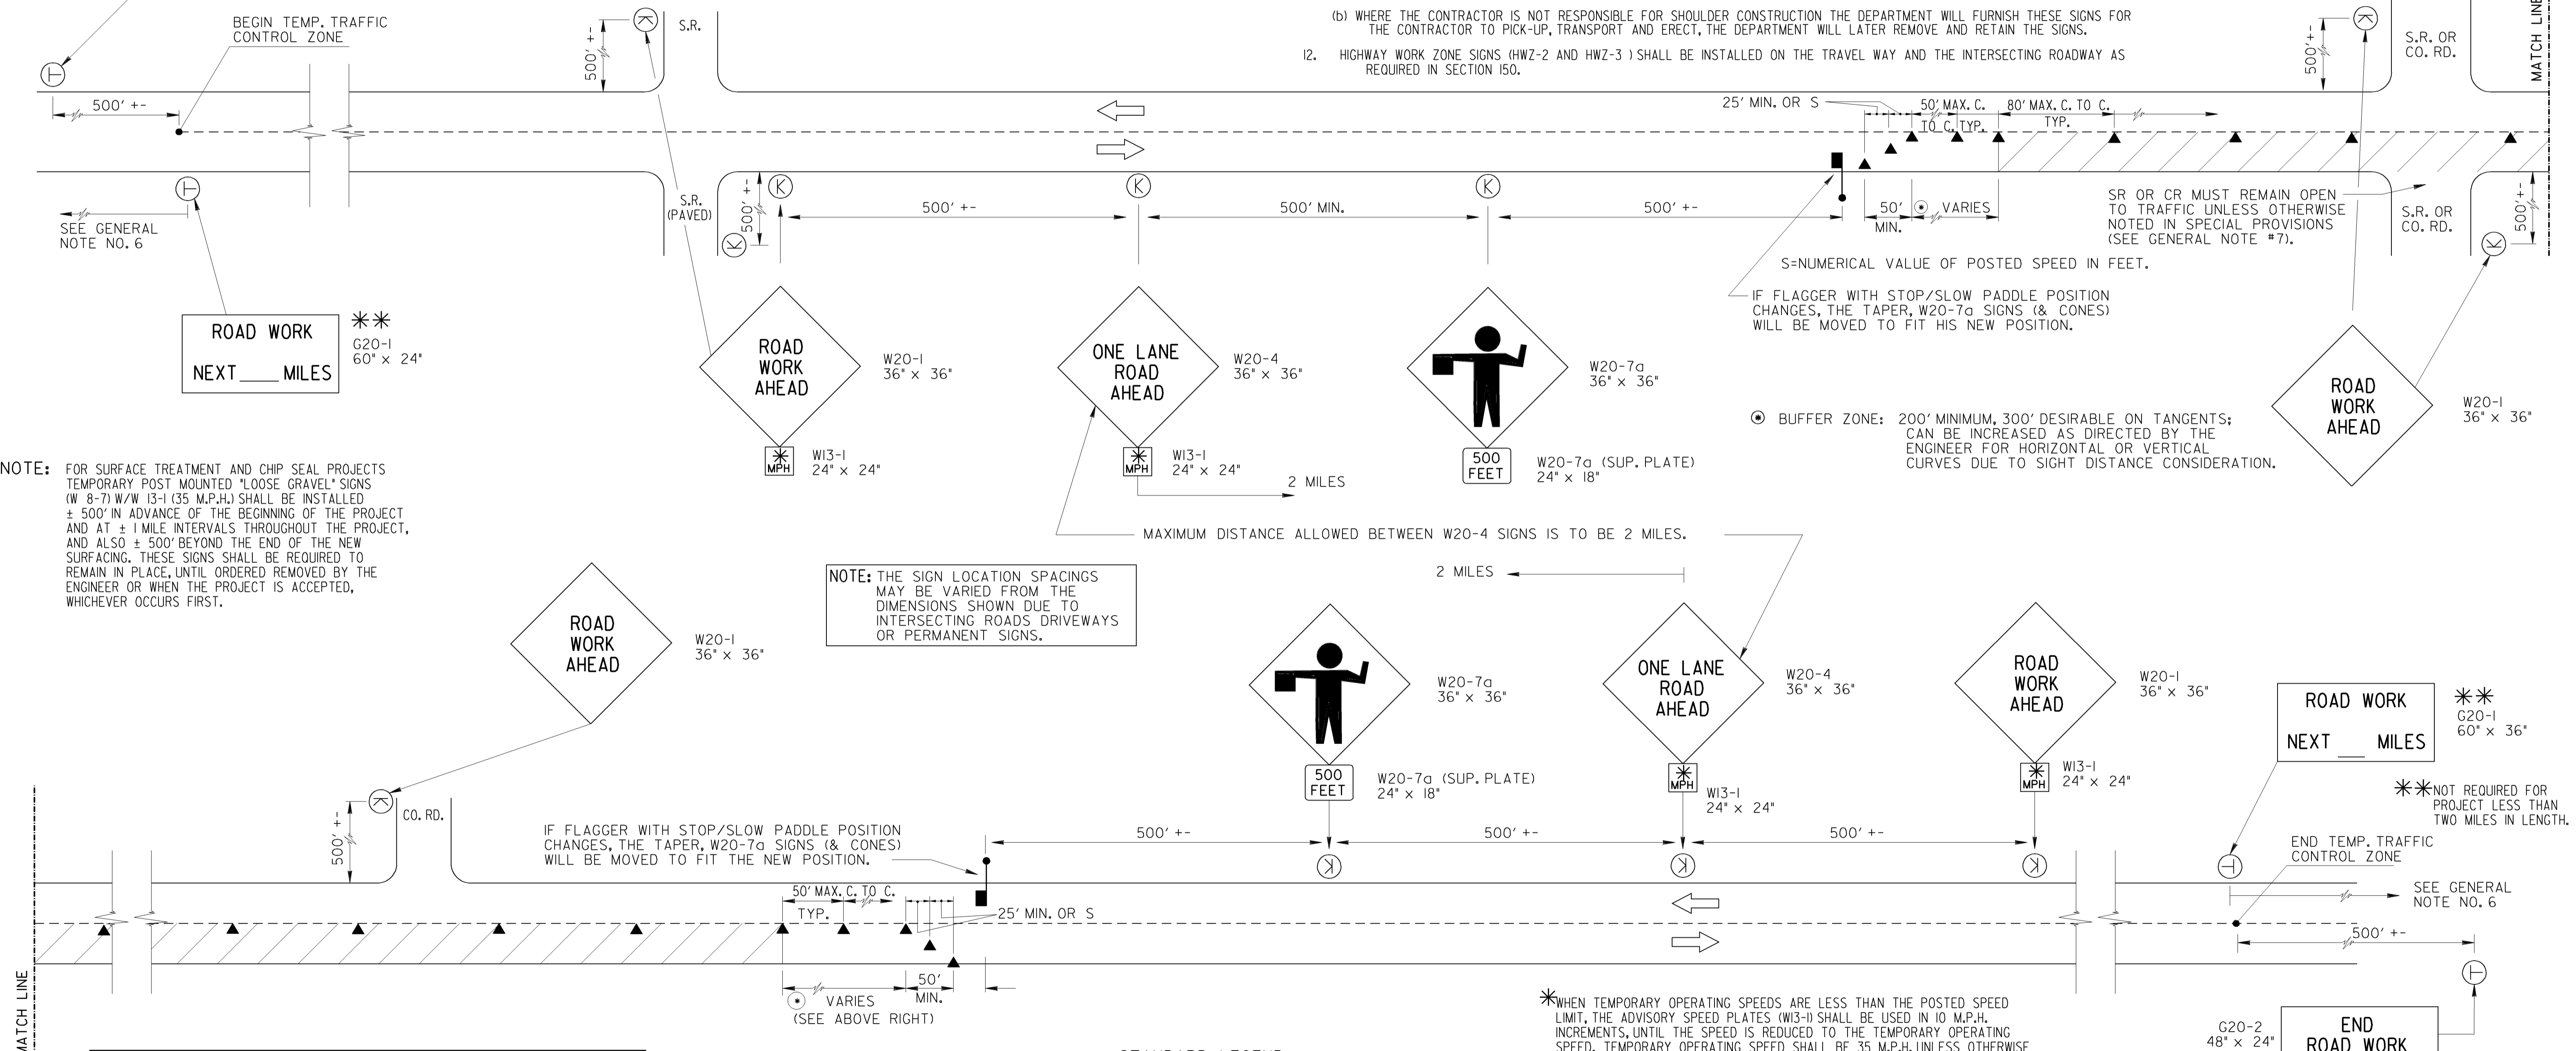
BEGIN TEMP. TRAFFIC CONTROL ZONE

500' +-

S.R.

500' +-

(b) WHERE THE CONTRACTOR IS NOT RESPONSIBLE FOR SHOULDER CONSTRUCTION THE DEPARTMENT WILL FURNISH THESE SIGNS FOR THE CONTRACTOR TO PICK-UP, TRANSPORT AND ERECT, THE DEPARTMENT WILL LATER REMOVE AND RETAIN THE SIGNS.

12. HIGHWAY WORK ZONE SIGNS (HWZ-2 AND HWZ-3 ) SHALL BE INSTALLED ON THE TRAVEL WAY AND THE INTERSECTING ROADWAY AS REQUIRED IN SECTION 150.

500' +-

S.R. OR CO. RD.

MATCH LINE

25' MIN. OR S

50' MAX. C. TO C. TYP.

80' MAX. C. TO C. TYP.

SEE GENERAL NOTE NO. 6

S.R. (PAVED)

500' +-

500' +-

500' MIN.

500' +-

50' MIN.

VARIES

SR OR CR MUST REMAIN OPEN TO TRAFFIC UNLESS OTHERWISE NOTED IN SPECIAL PROVISIONS (SEE GENERAL NOTE #7).

S.R. OR CO. RD.

500' +-

S=NUMERICAL VALUE OF POSTED SPEED IN FEET.

IF FLAGGER WITH STOP/SLOW PADDLE POSITION CHANGES, THE TAPER, W20-7a SIGNS (& CONES) WILL BE MOVED TO FIT HIS NEW POSITION.

ROAD WORK
NEXT ___ MILES

**
G20-1
60" x 24"

ROAD WORK AHEAD

W20-1
36" x 36"

ONE LANE ROAD AHEAD

W20-4
36" x 36"

W20-7a
36" x 36"

ROAD WORK AHEAD

W20-1
36" x 36"

BUFFER ZONE: 200' MINIMUM, 300' DESIRABLE ON TANGENTS; CAN BE INCREASED AS DIRECTED BY THE ENGINEER FOR HORIZONTAL OR VERTICAL CURVES DUE TO SIGHT DISTANCE CONSIDERATION.

* MPH
W13-1
24" x 24"

* MPH
W13-1
24" x 24"

2 MILES

500 FEET
W20-7a (SUP. PLATE)
24" x 18"

NOTE: FOR SURFACE TREATMENT AND CHIP SEAL PROJECTS TEMPORARY POST MOUNTED "LOOSE GRAVEL" SIGNS (W 8-7) W/W 13-1 (35 M.P.H.) SHALL BE INSTALLED ± 500' IN ADVANCE OF THE BEGINNING OF THE PROJECT AND AT ± 1 MILE INTERVALS THROUGHOUT THE PROJECT, AND ALSO ± 500' BEYOND THE END OF THE NEW SURFACING. THESE SIGNS SHALL BE REQUIRED TO REMAIN IN PLACE, UNTIL ORDERED REMOVED BY THE ENGINEER OR WHEN THE PROJECT IS ACCEPTED, WHICHEVER OCCURS FIRST.

MAXIMUM DISTANCE ALLOWED BETWEEN W20-4 SIGNS IS TO BE 2 MILES.

NOTE: THE SIGN LOCATION SPACINGS MAY BE VARIED FROM THE DIMENSIONS SHOWN DUE TO INTERSECTING ROADS DRIVEWAYS OR PERMANENT SIGNS.

2 MILES

ROAD WORK AHEAD

W20-1
36" x 36"

W20-7a
36" x 36"

ONE LANE ROAD AHEAD

W20-4
36" x 36"

ROAD WORK AHEAD

W20-1
36" x 36"

ROAD WORK
NEXT ___ MILES

**
G20-1
60" x 36"

500 FEET
W20-7a (SUP. PLATE)
24" x 18"

* MPH
W13-1
24" x 24"

* MPH
W13-1
24" x 24"

**NOT REQUIRED FOR PROJECT LESS THAN TWO MILES IN LENGTH.

500' +-

CO. RD.

IF FLAGGER WITH STOP/SLOW PADDLE POSITION CHANGES, THE TAPER, W20-7a SIGNS (& CONES) WILL BE MOVED TO FIT THE NEW POSITION.

500' +-

500' +-

500' +-

END TEMP. TRAFFIC CONTROL ZONE

SEE GENERAL NOTE NO. 6

50' MAX. C. TO C. TYP.

25' MIN. OR S

500' +-

MATCH LINE

VARIES (SEE ABOVE RIGHT)

50' MIN.

*WHEN TEMPORARY OPERATING SPEEDS ARE LESS THAN THE POSTED SPEED LIMIT, THE ADVISORY SPEED PLATES (W13-1) SHALL BE USED IN 10 M.P.H. INCREMENTS, UNTIL THE SPEED IS REDUCED TO THE TEMPORARY OPERATING SPEED. TEMPORARY OPERATING SPEED SHALL BE 35 M.P.H. UNLESS OTHERWISE

G20-2
48" x 24"

END ROAD WORK